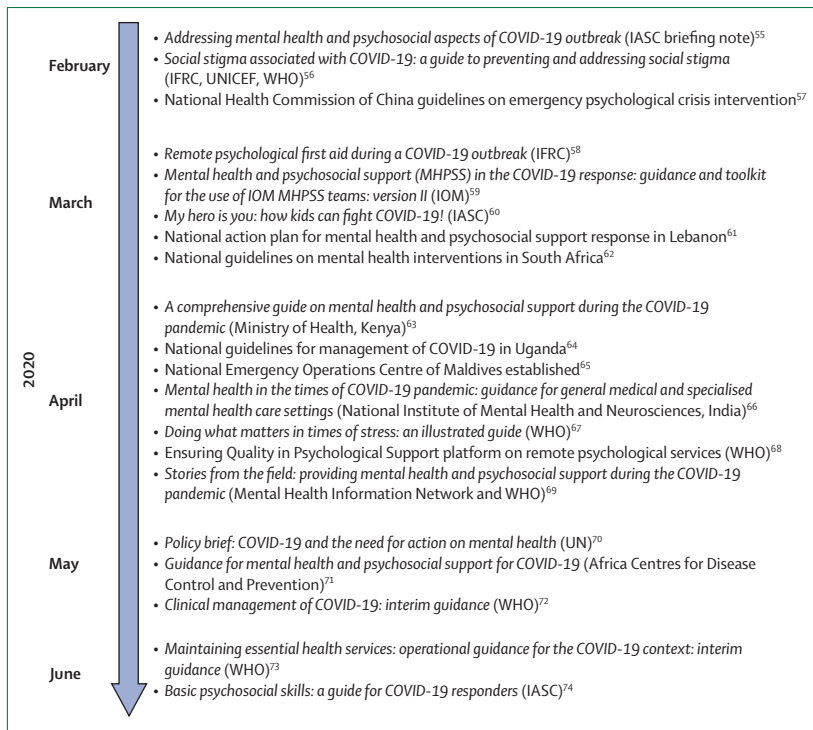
2020

February

- Addressing mental health and psychosocial aspects of COVID-19 outbreak (IASC briefing note)$^{55}$
- Social stigma associated with COVID-19: a guide to preventing and addressing social stigma (IFRC, UNICEF, WHO)$^{56}$
- National Health Commission of China guidelines on emergency psychological crisis intervention$^{57}$

March

- Remote psychological first aid during a COVID-19 outbreak (IFRC)$^{58}$
- Mental health and psychosocial support (MHPSS) in the COVID-19 response: guidance and toolkit for the use of IOM MHPSS teams: version II (IOM)$^{59}$
- My hero is you: how kids can fight COVID-19! (IASC)$^{60}$
- National action plan for mental health and psychosocial support response in Lebanon$^{61}$
- National guidelines on mental health interventions in South Africa$^{62}$

April

- A comprehensive guide on mental health and psychosocial support during the COVID-19 pandemic (Ministry of Health, Kenya)$^{63}$
- National guidelines for management of COVID-19 in Uganda$^{64}$
- National Emergency Operations Centre of Maldives established$^{65}$
- Mental health in the times of COVID-19 pandemic: guidance for general medical and specialised mental health care settings (National Institute of Mental Health and Neurosciences, India)$^{66}$
- Doing what matters in times of stress: an illustrated guide (WHO)$^{67}$
- Ensuring Quality in Psychological Support platform on remote psychological services (WHO)$^{68}$
- Stories from the field: providing mental health and psychosocial support during the COVID-19 pandemic (Mental Health Information Network and WHO)$^{69}$

May

- Policy brief: COVID-19 and the need for action on mental health (UN)$^{70}$
- Guidance for mental health and psychosocial support for COVID-19 (Africa Centres for Disease Control and Prevention)$^{71}$
- Clinical management of COVID-19: interim guidance (WHO)$^{72}$

June

- Maintaining essential health services: operational guidance for the COVID-19 context: interim guidance (WHO)$^{73}$
- Basic psychosocial skills: a guide for COVID-19 responders (IASC)$^{74}$